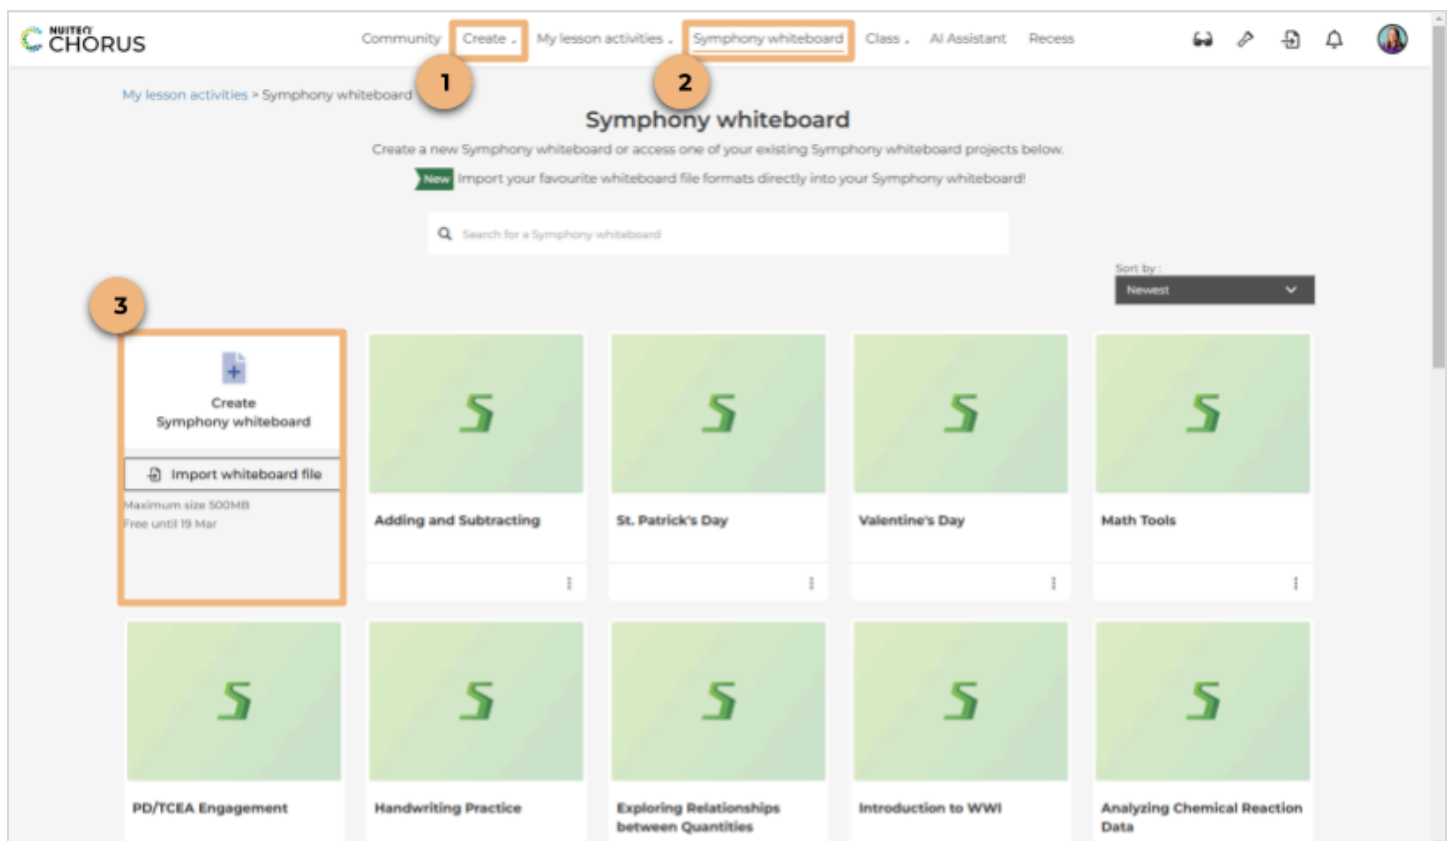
NUITEQ CHORUS

Community Create My lesson activities Symphony whiteboard Class AI Assistant Recess

1

2

My lesson activities > Symphony whiteboard

Symphony whiteboard

Create a new Symphony whiteboard or access one of your existing Symphony whiteboard projects below.

New Import your favourite whiteboard file formats directly into your Symphony whiteboard!

Search for a Symphony whiteboard

Sort by:

Newest

3

Create Symphony whiteboard

Import whiteboard file

Maximum size 500MB

Free until 19 Mar

S

Adding and Subtracting

S

St. Patrick's Day

S

Valentine's Day

S

Math Tools

S

PD/TCEA Engagement

S

Handwriting Practice

S

Exploring Relationships between Quantities

S

Introduction to WWI

S

Analyzing Chemical Reaction Data